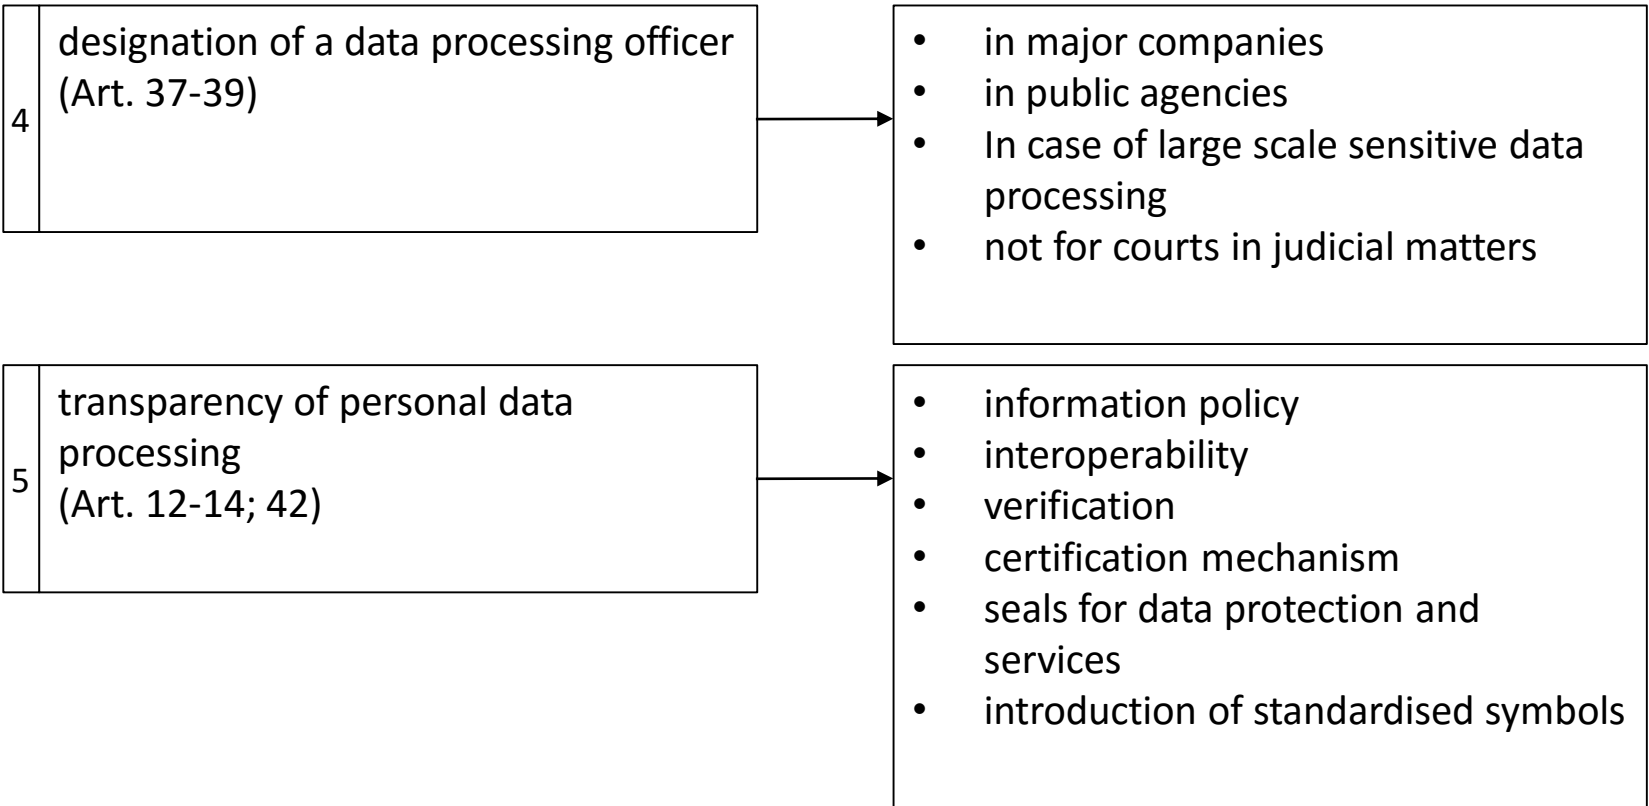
4 designation of a data processing officer (Art. 37-39)

- in major companies
- in public agencies
- In case of large scale sensitive data processing
- not for courts in judicial matters

5 transparency of personal data processing (Art. 12-14; 42)

- information policy
- interoperability
- verification
- certification mechanism
- seals for data protection and services
- introduction of standardised symbols